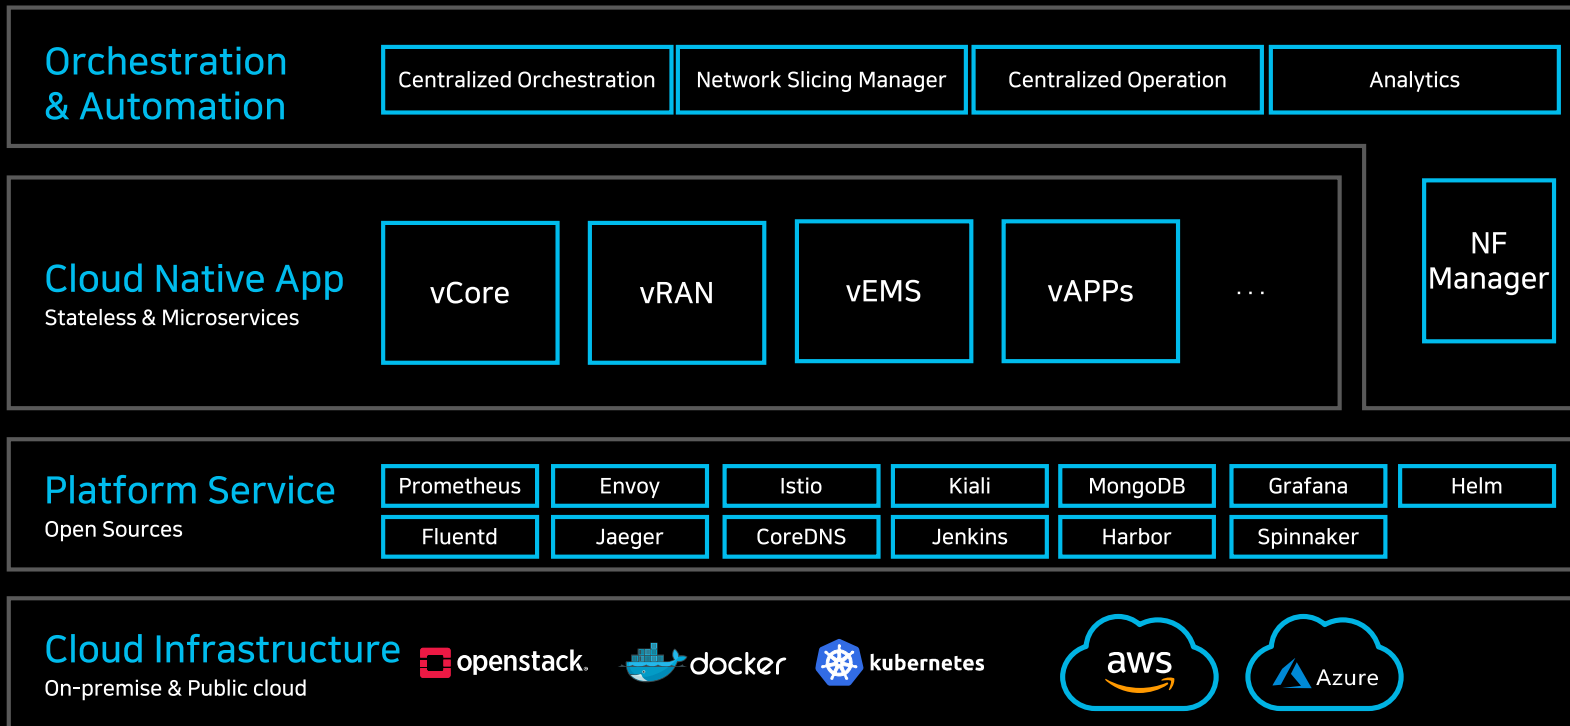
Orchestration & Automation

Centralized Orchestration
Network Slicing Manager
Centralized Operation
Analytics

Cloud Native App
Stateless & Microservices

vCore
vRAN
vEMS
vAPPs
...

NF Manager

Platform Service
Open Sources

| Prometheus | Envoy | Istio | Kiali | MongoDB | Grafana | Helm |
|---|---|---|---|---|---|---|
| Fluentd | Jaeger | CoreDNS | Jenkins | Harbor | Spinnaker | |

Cloud Infrastructure
On-premise & Public cloud

openstack.
docker
kubernetes
aws
Azure